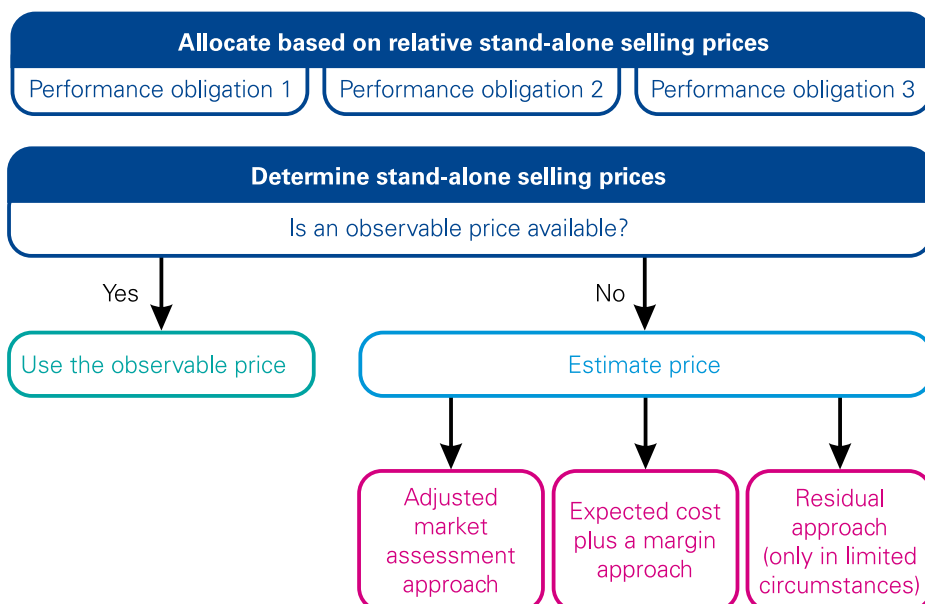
Allocate based on relative stand-alone selling prices

Performance obligation 1

Performance obligation 2

Performance obligation 3

Determine stand-alone selling prices

Is an observable price available?

Yes

No

Use the observable price

Estimate price

Adjusted market assessment approach

Expected cost plus a margin approach

Residual approach (only in limited circumstances)